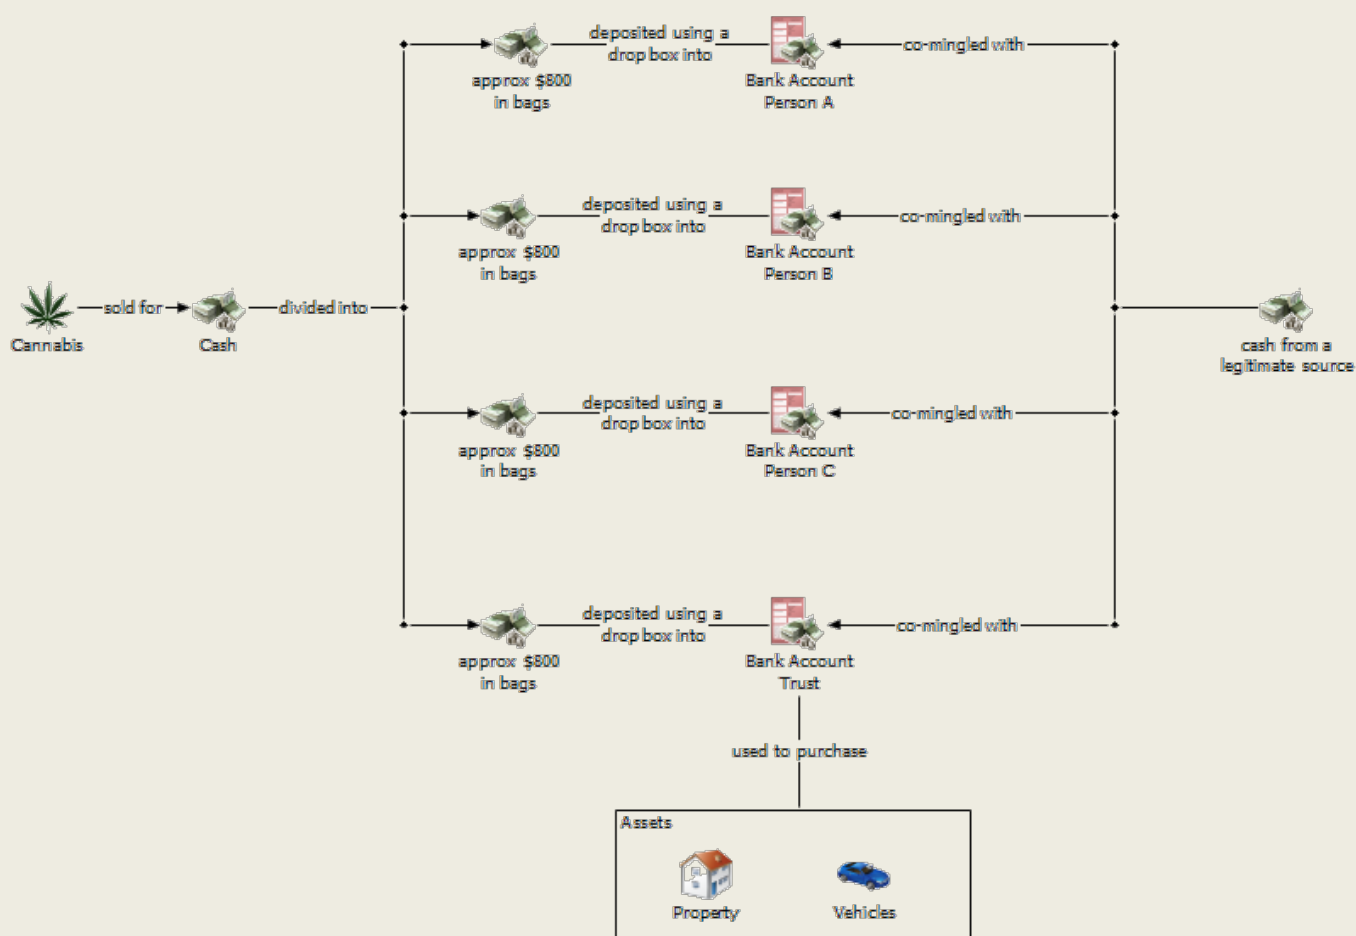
Cannabis

sold for

Cash

divided into

approx $800 in bags

deposited using a drop box into

Bank Account Person A

co-mingled with

approx $800 in bags

deposited using a drop box into

Bank Account Person B

co-mingled with

cash from a legitimate source

approx $800 in bags

deposited using a drop box into

Bank Account Person C

co-mingled with

approx $800 in bags

deposited using a drop box into

Bank Account Trust

co-mingled with

used to purchase

Assets

Property

Vehicles